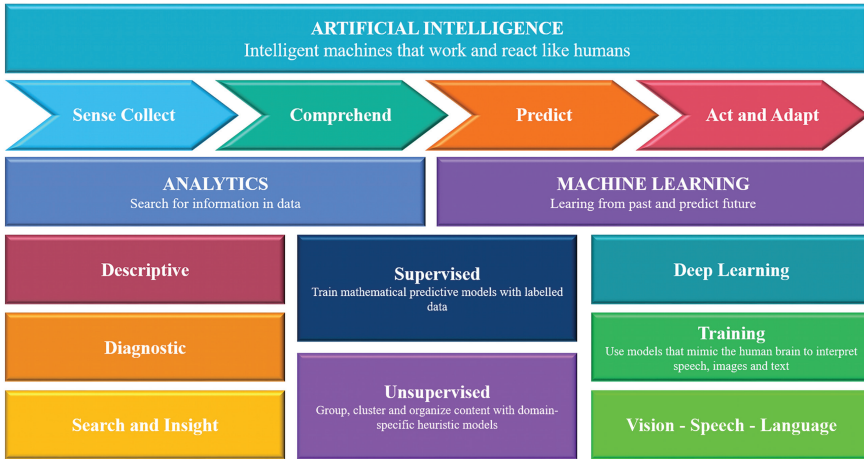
ARTIFICIAL INTELLIGENCE
Intelligent machines that work and react like humans

Sense Collect

Comprehend

Predict

Act and Adapt

ANALYTICS
Search for information in data

MACHINE LEARNING
Learing from past and predict future

Descriptive

Diagnostic

Search and Insight

Supervised
Train mathematical predictive models with labelled data

Unsupervised
Group, cluster and organize content with domain-specific heuristic models

Deep Learning

Training
Use models that mimic the human brain to interpret speech, images and text

Vision - Speech - Language